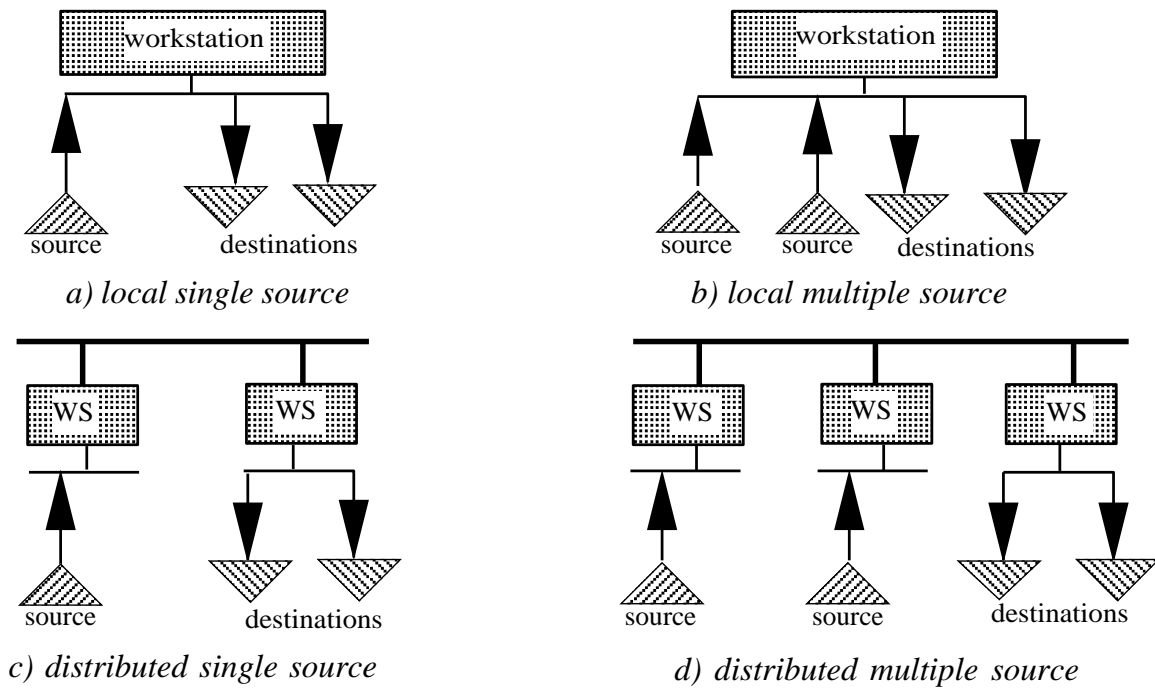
workstation

source

destinations

a) local single source

workstation

source

source

destinations

b) local multiple source

WS

WS

source

destinations

c) distributed single source

WS

WS

WS

source

source

destinations

d) distributed multiple source